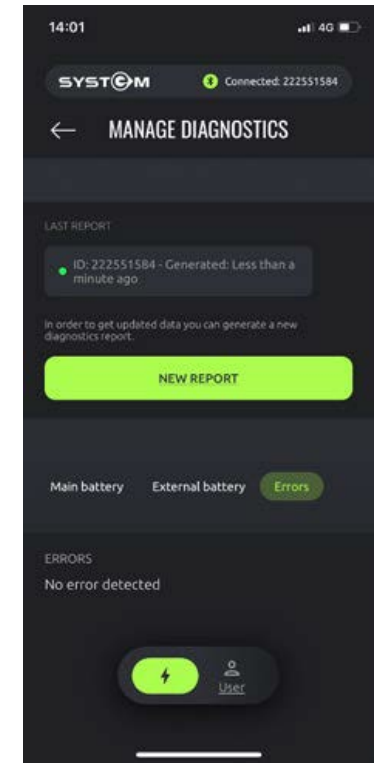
14:01

4G

SYSTEM

Connected: 222551584

MANAGE DIAGNOSTICS

LAST REPORT

ID: 222551584 - Generated: Less than a minute ago

In order to get updated data you can generate a new diagnostics report.

NEW REPORT

Main battery

External battery

Errors

ERRORS

No error detected

User